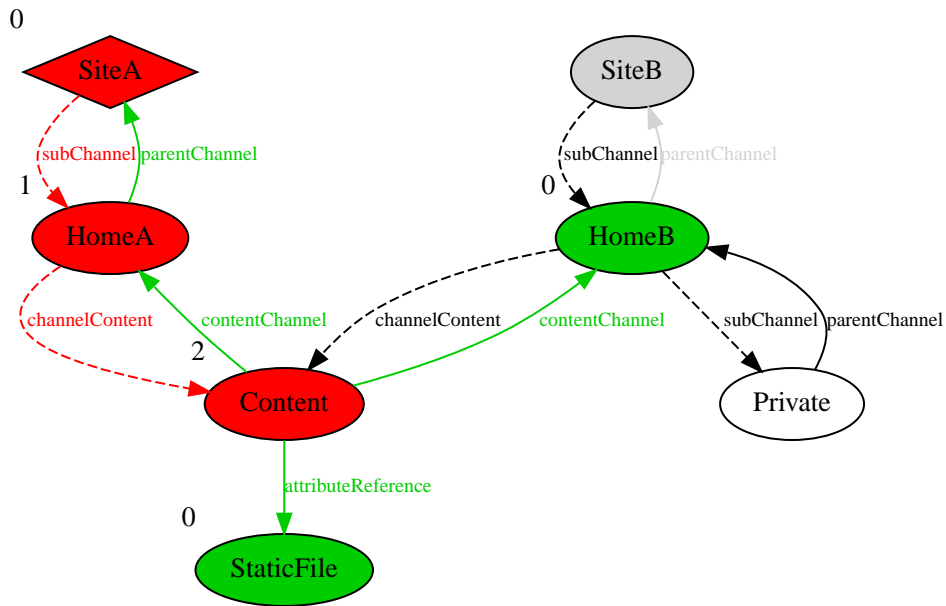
0
SiteA
subChannel
parentChannel
1
HomeA
channelContent
contentChannel
2
Content
attributeReference
0
StaticFile
SiteB
subChannel
parentChannel
0
HomeB
channelContent
contentChannel
subChannel
parentChannel
Private